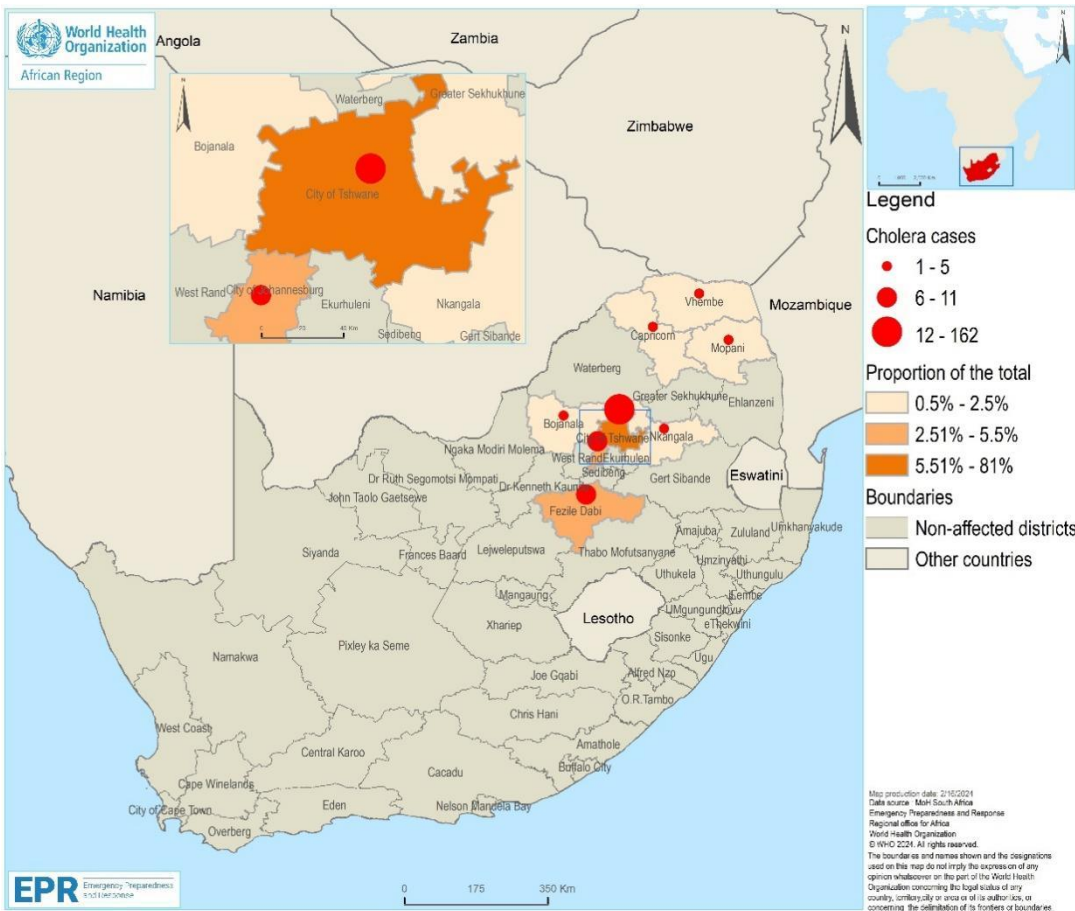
World Health Organization
African Region

Angola
Zambia
Zimbabwe
Namibia
Mozambique
Eswatini
Lesotho

Waterberg
Greater Sekhukhune
Bojanala
City of Tshwane
West Rand
City of Johannesburg
Ekurhuleni
Nkangala
Sedibeng
Gert Sibande
0 20 40 Km

Vhembe
Capricorn
Mopani
Waterberg
Greater Sekhukhune
Ehlanzeni
Bojanala
City of Tshwane
Nkangala
West Rand
Ekurhuleni
Sedibeng
Ngaka Modiri Molema
Dr Ruth Segomotsi Mompati
Dr Kenneth Kaunda
Gert Sibande
John Taolo Gaetsewe
Fezile Dabi
Amajuba
Zululand
Umkhanyakude
Siyanda
Frances Baard
Lejweleputswa
Thabo Mofutsanyane
Umzinyathi
Uthukela
Uthungulu
Mangaung
Ilembe
Xhariep
UMgungundlovu
eThekwini
Sisonke
Pixley ka Seme
Namakwa
Ugu
Joe Gqabi
Alfred Nzo
O.R.Tambo
Chris Hani
West Coast
Amathole
Central Karoo
Cape Winelands
Cacadu
Buffalo City
City of Cape Town
Eden
Nelson Mandela Bay
Overberg

0 175 350 Km

EPR Emergency Preparedness and Response

Legend
Cholera cases
1 - 5
6 - 11
12 - 162
Proportion of the total
0.5% - 2.5%
2.51% - 5.5%
5.51% - 81%
Boundaries
Non-affected districts
Other countries

Map production date: 2/16/2024
Data source: MoH South Africa
Emergency Preparedness and Response
Regional office for Africa
World Health Organization
© WHO 2024. All rights reserved.
The boundaries and names shown and the designations used on this map do not imply the expression of any opinion whatsoever on the part of the World Health Organization concerning the legal status of any country, territory, city or area or of its authorities, or concerning the delimitation of its frontiers or boundaries.